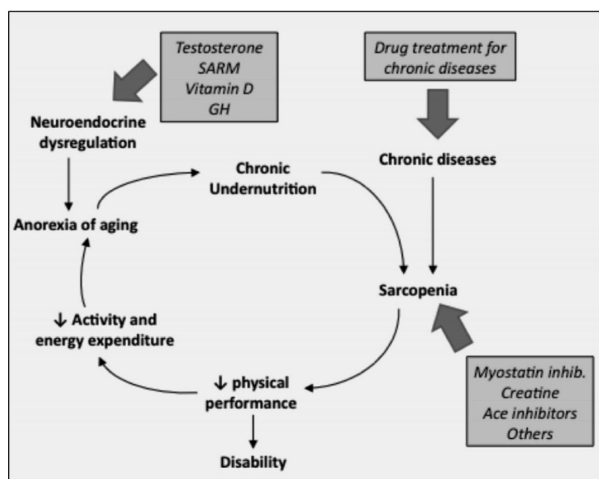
Testosterone
SARM
Vitamin D
GH

Drug treatment for chronic diseases

Neuroendocrine dysregulation

Chronic diseases

Chronic Undernutrition

Anorexia of aging

Sarcopenia

↓ Activity and energy expenditure

↓ physical performance

Disability

Myostatin inhib.
Creatine
Ace inhibitors
Others